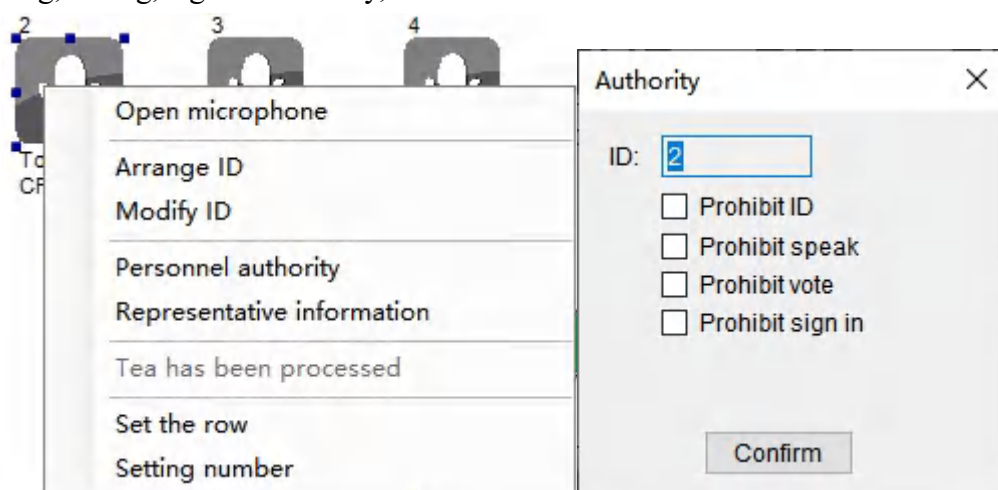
2

3

4

To
CF

Open microphone

Arrange ID

Modify ID

Personnel authority

Representative information

Tea has been processed

Set the row

Setting number

Authority ×

ID: 2

☐ Prohibit ID

☐ Prohibit speak

☐ Prohibit vote

☐ Prohibit sign in

Confirm